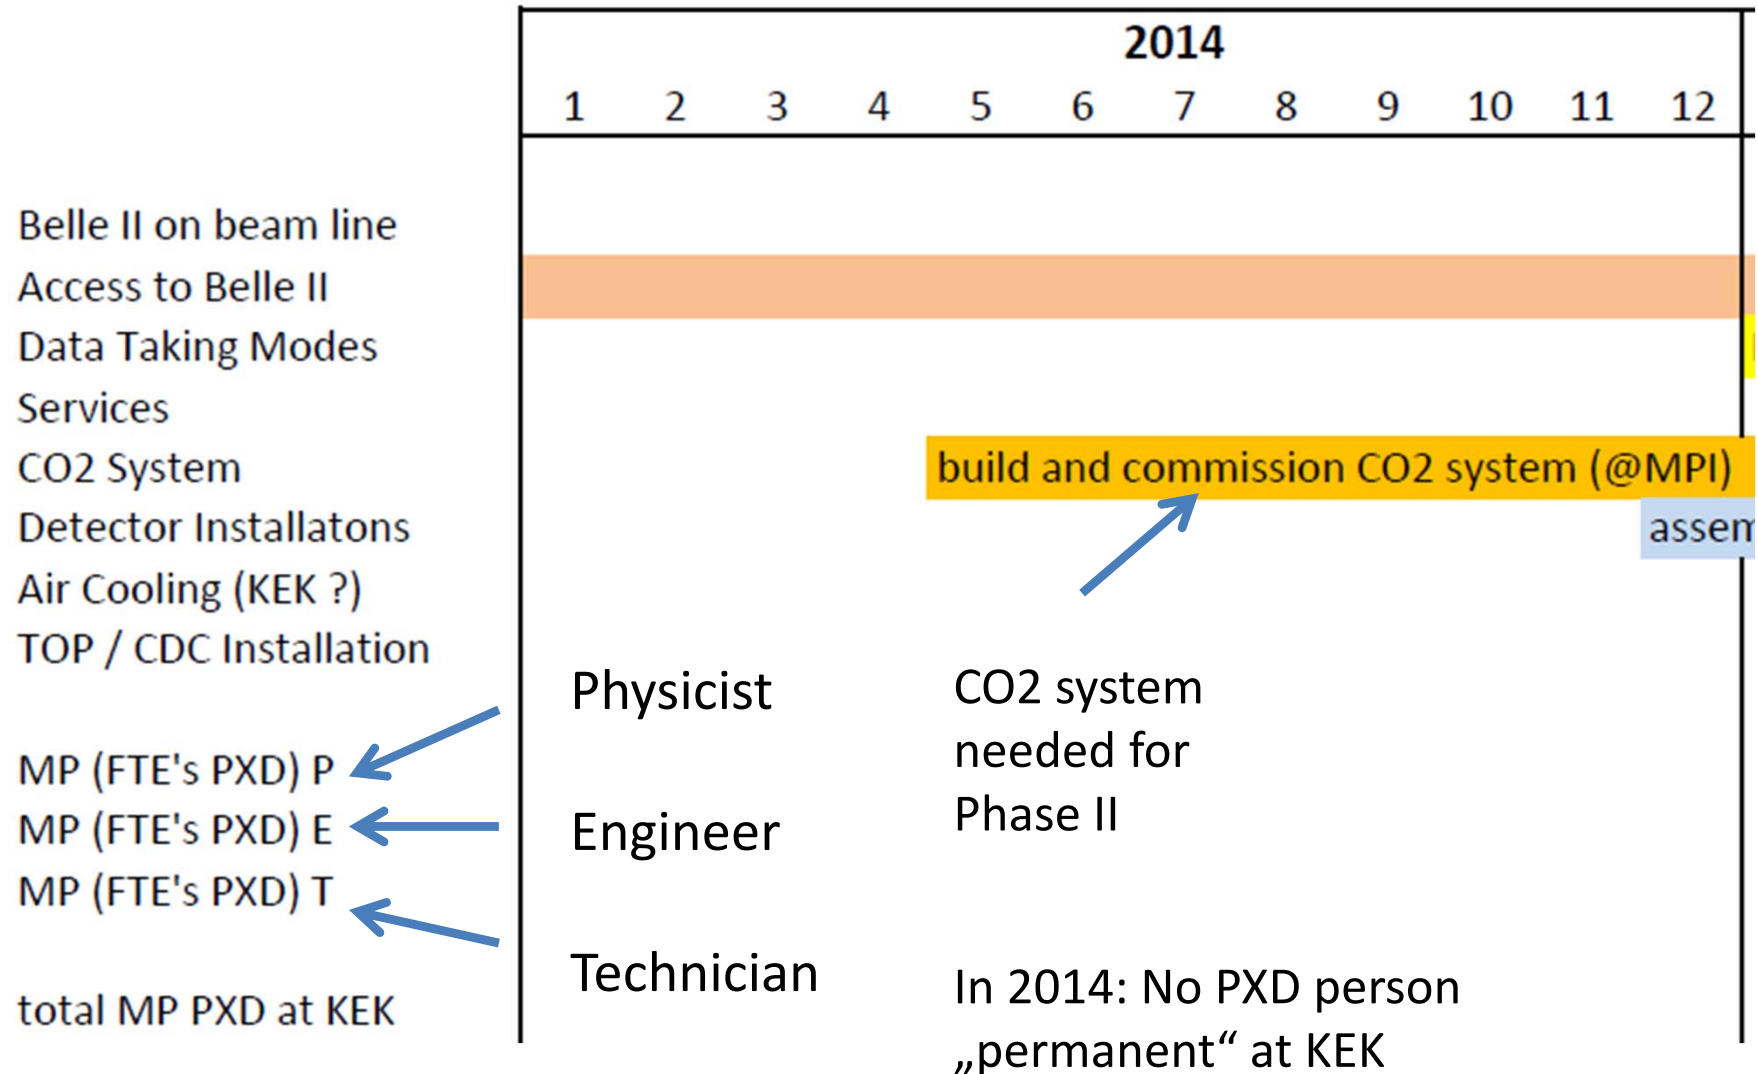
| | 2014 | | | | | | | | | | | |
|---|---|---|---|---|---|---|---|---|---|---|---|---|
| | 1 | 2 | 3 | 4 | 5 | 6 | 7 | 8 | 9 | 10 | 11 | 12 |

Belle II on beam line
Access to Belle II
Data Taking Modes
Services
CO2 System
Detector Installatons
Air Cooling (KEK ?)
TOP / CDC Installation

MP (FTE's PXD) P
MP (FTE's PXD) E
MP (FTE's PXD) T

total MP PXD at KEK

build and commission CO2 system (@MPI)

assem

Physicist

Engineer

Technician

CO2 system needed for Phase II

In 2014: No PXD person „permanent“ at KEK